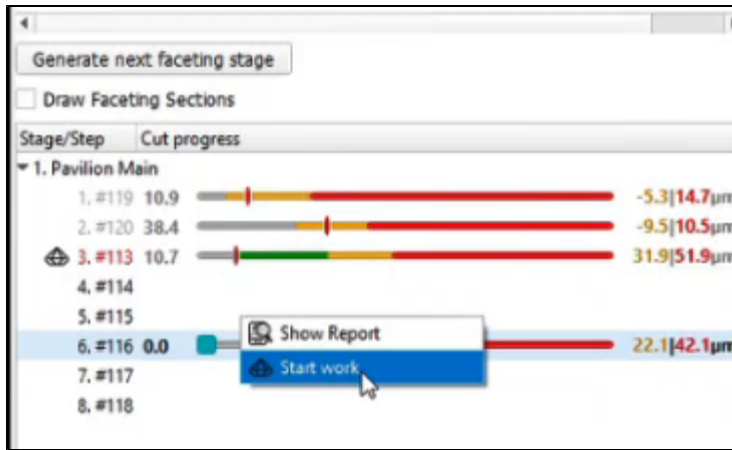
Generate next faceting stage

Draw Faceting Sections

Stage/Step Cut progress

1. Pavilion Main

1. #119 10.9 -5.3|14.7µm

2. #120 38.4 -9.5|10.5µm

3. #113 10.7 31.9|51.9µm

4. #114

5. #115

6. #116 0.0 22.1|42.1µm

7. #117

8. #118

Show Report

Start work